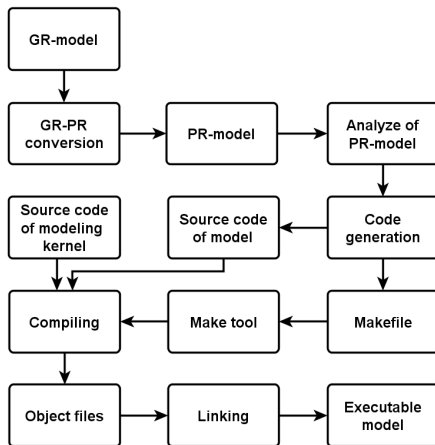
GR-model

GR-PR conversion

PR-model

Analyze of PR-model

Source code of modeling kernel

Source code of model

Code generation

Compiling

Make tool

Makefile

Object files

Linking

Executable model